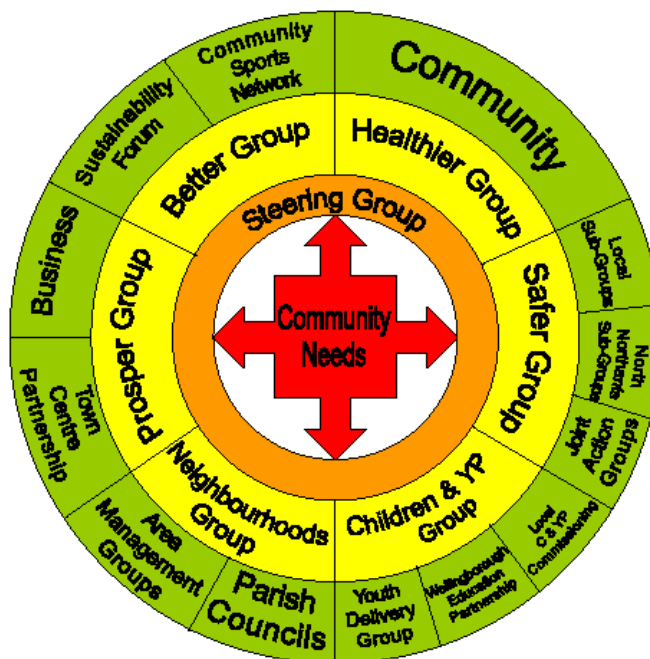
Community Sports Network

Community

Sustainability Forum

Better Group

Healthier Group

Steering Group

Business

Local Sub-Groups

Prosper Group

Community Needs

Safer Group

North Northants Sub-Groups

Town Centre Partnership

Joint Action Groups

Neighbourhoods Group

Children & YP Group

Area Management Groups

Local C & YP Commissioning

Parish Councils

Youth Delivery Group

Wellingborough Education Partnership